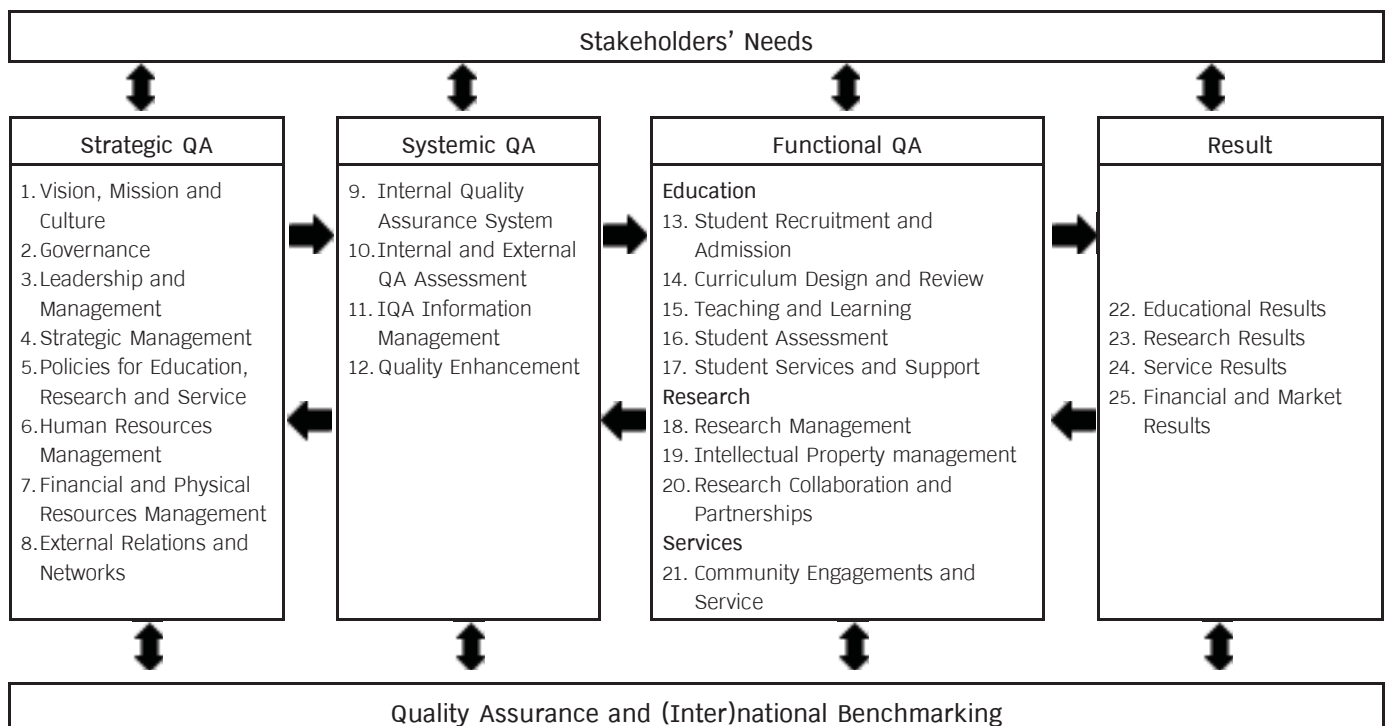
Stakeholders' Needs

Strategic QA

1. Vision, Mission and Culture
2. Governance
3. Leadership and Management
4. Strategic Management
5. Policies for Education, Research and Service
6. Human Resources Management
7. Financial and Physical Resources Management
8. External Relations and Networks

Systemic QA

9. Internal Quality Assurance System
10. Internal and External QA Assessment
11. IQA Information Management
12. Quality Enhancement

Functional QA

Education
13. Student Recruitment and Admission
14. Curriculum Design and Review
15. Teaching and Learning
16. Student Assessment
17. Student Services and Support
Research
18. Research Management
19. Intellectual Property management
20. Research Collaboration and Partnerships
Services
21. Community Engagements and Service

Result

22. Educational Results
23. Research Results
24. Service Results
25. Financial and Market Results

Quality Assurance and (Inter)national Benchmarking